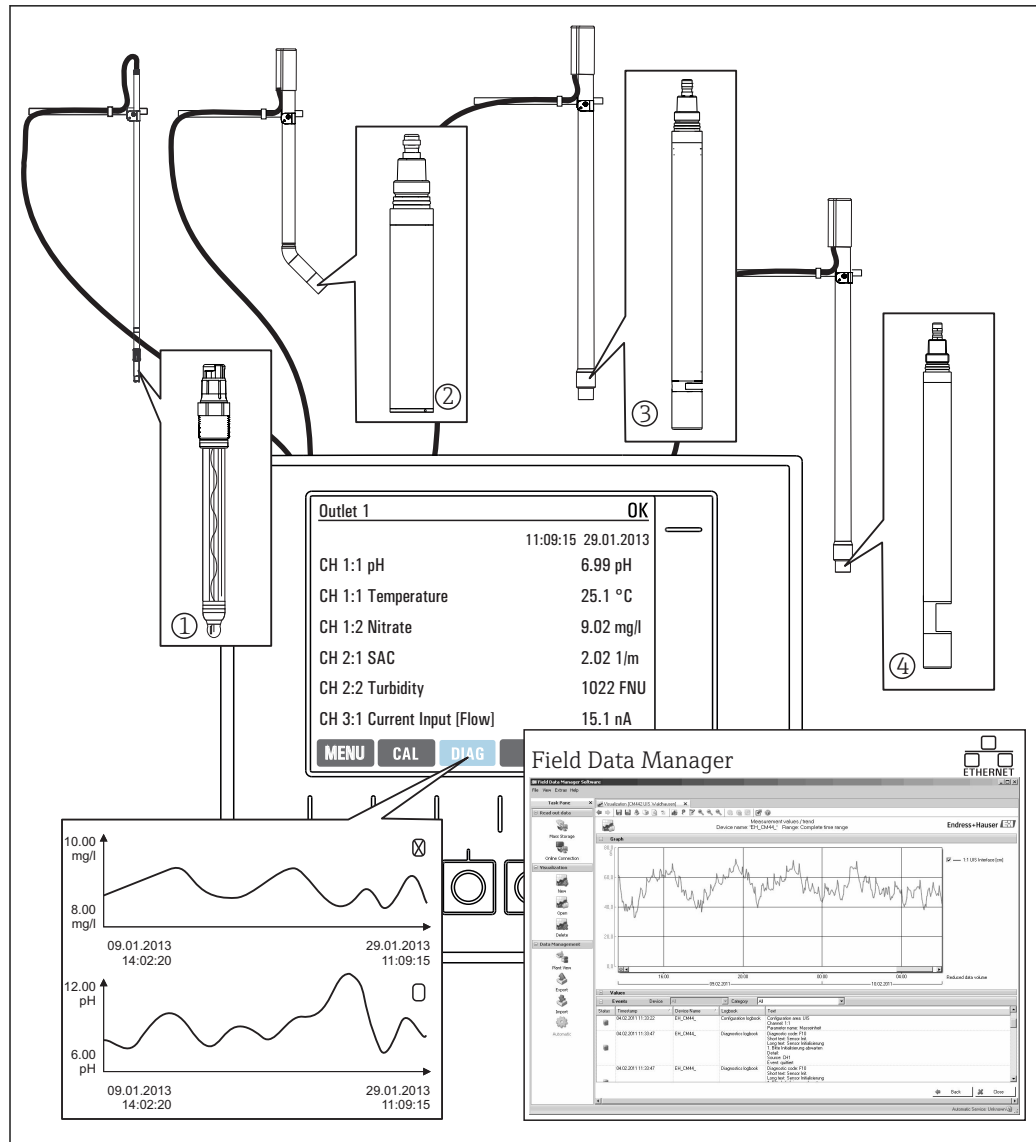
②

③

①

④

Outlet 1 OK

11:09:15 29.01.2013

| | |
|---|---|
| CH 1:1 pH | 6.99 pH |
| CH 1:1 Temperature | 25.1 °C |
| CH 1:2 Nitrate | 9.02 mg/l |
| CH 2:1 SAC | 2.02 1/m |
| CH 2:2 Turbidity | 1022 FNU |
| CH 3:1 Current Input [Flow] | 15.1 nA |

MENU CAL DIAG

10.00 mg/l

8.00 mg/l

09.01.2013 14:02:20

29.01.2013 11:09:15

12.00 pH

6.00 pH

09.01.2013 14:02:20

29.01.2013 11:09:15

Field Data Manager

ETHERNET

Field Data Manager Software

File View Extras Help

Task Pane

Read out data

Mass Storage

Online Connection

Visualization

New

Open

Delete

Data Management

Plant View

Export

Import

Automatic

Visualization [CM442 LIS Waldhausen]

Measurement values / trend

Device name: "EH_CM44_" Range: Complete time range

Endress+Hauser

Graph

1:1 LIS Interface [cm]

Reduced data volume

Values

Events Device Category All

| Status | Timestamp | Device Name | Logbook | Text |
|---|---|---|---|---|
| | 04.02.2011 11:33:22 | EH_CM44_ | Configuration logbook | Configuration area: LIS Channel 1:1 Parameter name: Messmittel |
| | 04.02.2011 11:33:47 | EH_CM44_ | Diagnostics logbook | Diagnostic code: F10 Short text: Sensor Init. Long text: Sensor Initialisierung 1. Bitte Initialisierung abwarten Detail: Source: CH1 Event: gelöst |
| | 04.02.2011 11:33:47 | EH_CM44_ | Diagnostics logbook | Diagnostic code: F10 Short text: Sensor Init. Long text: Sensor Initialisierung |

Back Close

Automatic Service: Unknown